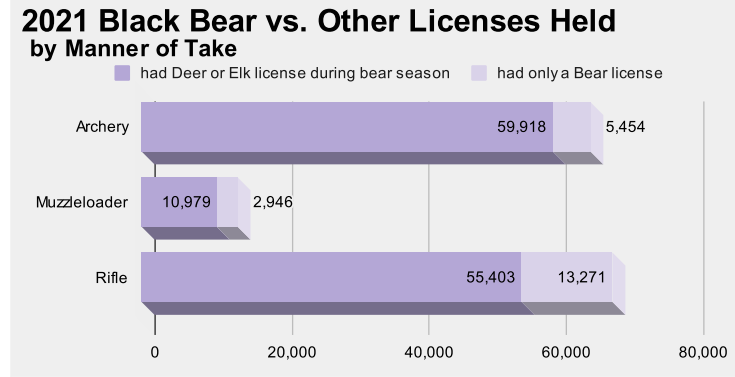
2021 Black Bear vs. Other Licenses Held
by Manner of Take

had Deer or Elk license during bear season
had only a Bear license

| | had Deer or Elk license during bear season | had only a Bear license |
|---|---|---|
| Archery | 59,918 | 5,454 |
| Muzzleloader | 10,979 | 2,946 |
| Rifle | 55,403 | 13,271 |

0
20,000
40,000
60,000
80,000